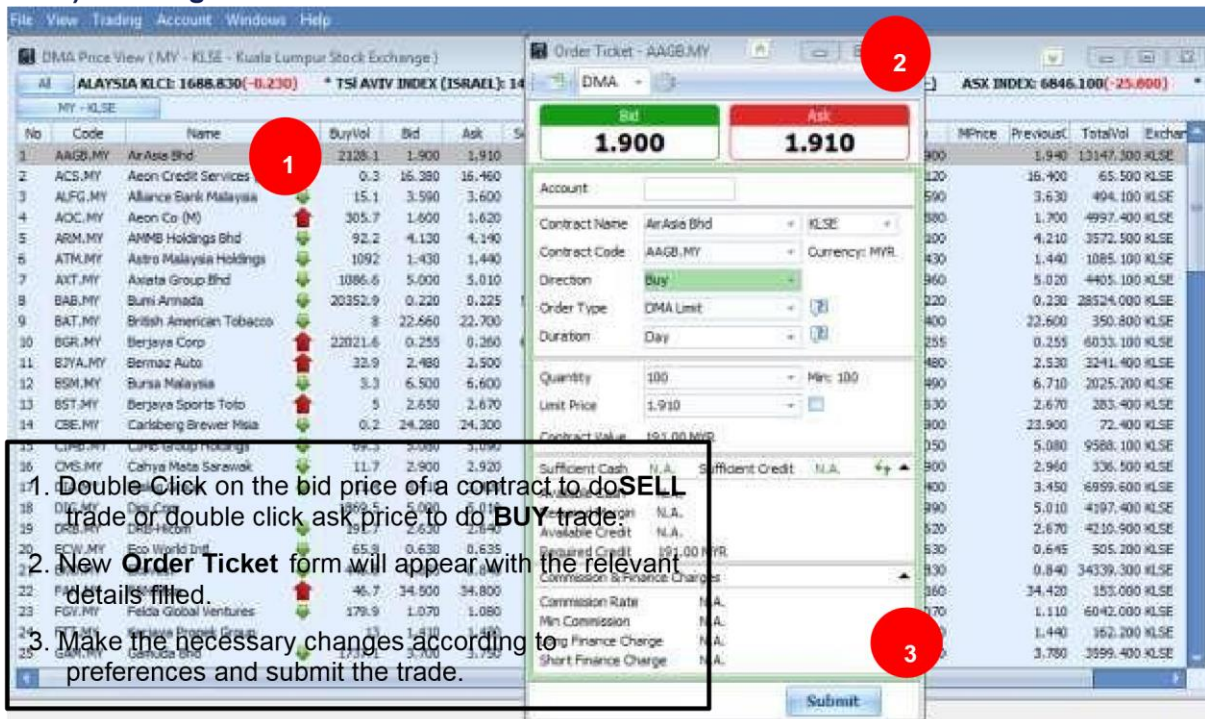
File View Trading Account Windows Help

DMA Price View ( MY - KLSE - Kuala Lumpur Stock Exchange )

All ALAYSIA KLCI: 1688.830(-0.230) * TSI AVIV INDEX (ISRAEL): 14 ASX INDEX: 6846.100(-25.600)

MY - KLSE

| No | Code | Name | BuyVol | Bid | Ask |
|---|---|---|---|---|---|
| 1 | AAGB.MY | AirAsia Bhd | 2128.1 | 1.900 | 1.910 |
| 2 | ACS.MY | Aeon Credit Services | 0.3 | 16.380 | 16.460 |
| 3 | ALFG.MY | Alliance Bank Malaysia | 15.1 | 3.590 | 3.600 |
| 4 | AOC.MY | Aeon Co (M) | 305.7 | 1.600 | 1.620 |
| 5 | ARM.MY | AMMB Holdings Bhd | 92.2 | 4.130 | 4.140 |
| 6 | ATM.MY | Astro Malaysia Holdings | 1092 | 1.430 | 1.440 |
| 7 | AXT.MY | Axiata Group Bhd | 1086.6 | 5.000 | 5.010 |
| 8 | BAB.MY | Bumi Armada | 20352.9 | 0.220 | 0.225 |
| 9 | BAT.MY | British American Tobacco | 8 | 22.660 | 22.700 |
| 10 | BGR.MY | Berjaya Corp | 22021.6 | 0.255 | 0.260 |
| 11 | BJYA.MY | Bermaz Auto | 32.9 | 2.480 | 2.500 |
| 12 | BSM.MY | Bursa Malaysia | 3.3 | 6.500 | 6.600 |
| 13 | BST.MY | Berjaya Sports Toto | 5 | 2.650 | 2.670 |
| 14 | CBE.MY | Carlsberg Brewer Msia | 0.2 | 24.280 | 24.300 |
| 15 | CIMB.MY | CIMB Group Holdings | 99.3 | 5.080 | 5.090 |
| 16 | CMS.MY | Cahya Mata Sarawak | 11.7 | 2.900 | 2.920 |
| 17 | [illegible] | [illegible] | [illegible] | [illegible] | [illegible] |
| 18 | DIG.MY | Digi.Com | 1869.5 | 5.000 | 5.010 |
| 19 | DRB.MY | DRB-Hicom | 15.7 | 2.630 | 2.640 |
| 20 | ECW.MY | Eco World Intl | 65.9 | 0.630 | 0.635 |
| 21 | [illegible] | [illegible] | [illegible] | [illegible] | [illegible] |
| 22 | FNH.MY | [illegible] | 46.7 | 34.500 | 34.800 |
| 23 | FGV.MY | Felda Global Ventures | 179.9 | 1.070 | 1.080 |
| 24 | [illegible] | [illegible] | 13 | 1.430 | 1.440 |
| 25 | GAM.MY | Gamuda Bhd | 173.5 | 3.760 | 3.750 |

| MPrice | PreviousC | TotalVol | Exchan |
|---|---|---|---|
| | 1.940 | 13147.300 | KLSE |
| | 16.400 | 65.500 | KLSE |
| | 3.630 | 494.100 | KLSE |
| | 1.700 | 4997.400 | KLSE |
| | 4.210 | 3572.500 | KLSE |
| | 1.440 | 1085.100 | KLSE |
| | 5.020 | 4405.100 | KLSE |
| | 0.230 | 28524.000 | KLSE |
| | 22.600 | 350.800 | KLSE |
| | 0.255 | 6033.100 | KLSE |
| | 2.530 | 3241.400 | KLSE |
| | 6.710 | 2025.200 | KLSE |
| | 2.670 | 283.400 | KLSE |
| | 23.900 | 72.400 | KLSE |
| | 5.080 | 9588.100 | KLSE |
| | 2.960 | 336.500 | KLSE |
| | 3.450 | 6959.600 | KLSE |
| | 5.010 | 4197.400 | KLSE |
| | 2.670 | 4210.900 | KLSE |
| | 0.645 | 505.200 | KLSE |
| | 0.840 | 34339.300 | KLSE |
| | 34.420 | 153.000 | KLSE |
| | 1.110 | 6042.000 | KLSE |
| | 1.440 | 162.200 | KLSE |
| | 3.780 | 3599.400 | KLSE |

Order Ticket - AAGB.MY
DMA
Bid 1.900
Ask 1.910
Account
Contract Name AirAsia Bhd KLSE
Contract Code AAGB.MY Currency: MYR
Direction Buy
Order Type DMA Limit
Duration Day
Quantity 100 Min: 100
Limit Price 1.910
Contract Value 191.00 MYR
Sufficient Cash N.A. Sufficient Credit N.A.
Available Cash
Available Margin N.A.
Available Credit N.A.
Required Credit 191.00 MYR
Commission & Finance Charges
Commission Rate N.A.
Min Commission N.A.
Long Finance Charge N.A.
Short Finance Charge N.A.
Submit

1
2
3

1. Double Click on the bid price of a contract to do SELL trade or double click ask price to do BUY trade.

2. New Order Ticket form will appear with the relevant details filled.

3. Make the necessary changes according to preferences and submit the trade.